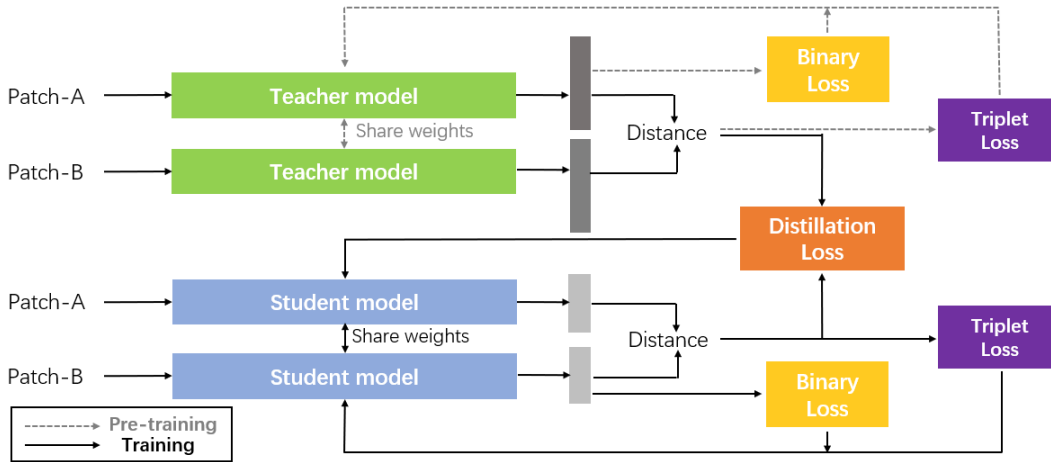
Patch-A

Teacher model

Share weights

Patch-B

Teacher model

Distance

Binary Loss

Triplet Loss

Distillation Loss

Patch-A

Student model

Share weights

Patch-B

Student model

Distance

Triplet Loss

Binary Loss

Pre-training

Training